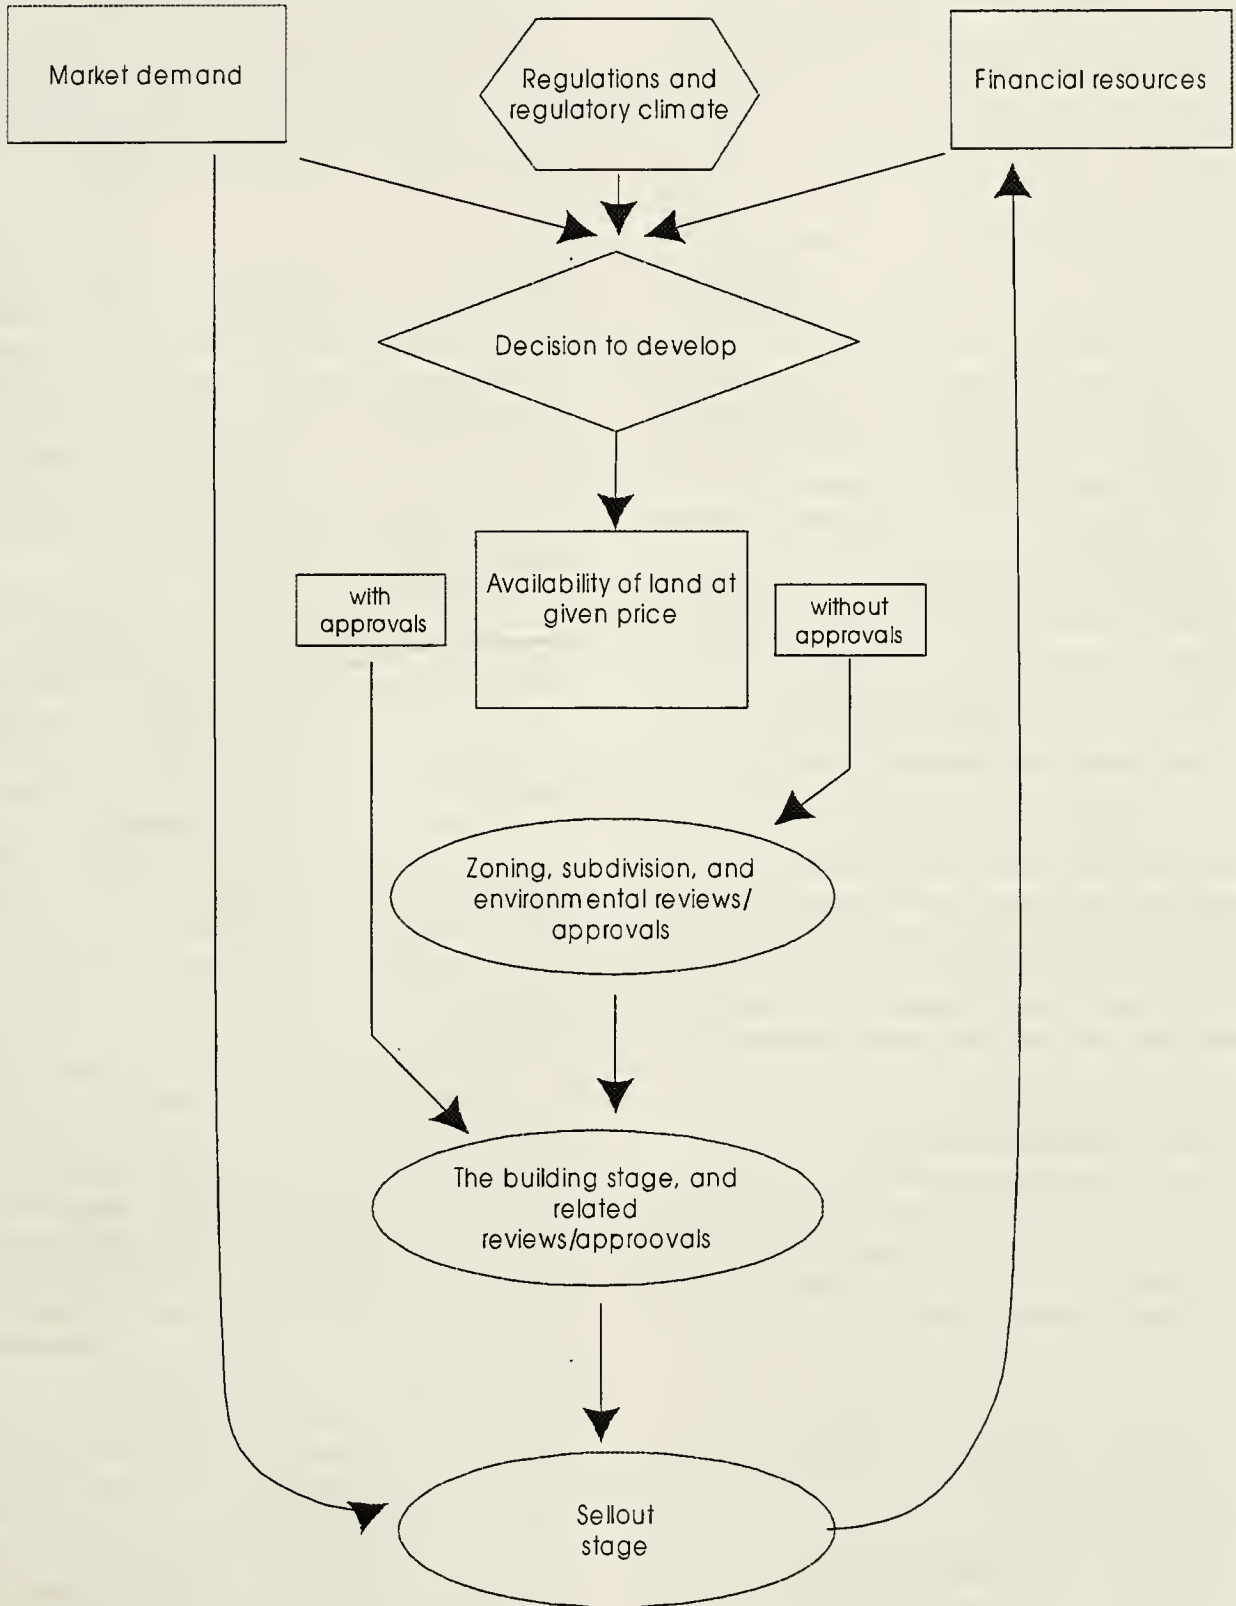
Market demand

Regulations and regulatory climate

Financial resources

Decision to develop

with approvals

Availability of land at given price

without approvals

Zoning, subdivision, and environmental reviews/ approvals

The building stage, and related reviews/approovals

Sellout stage